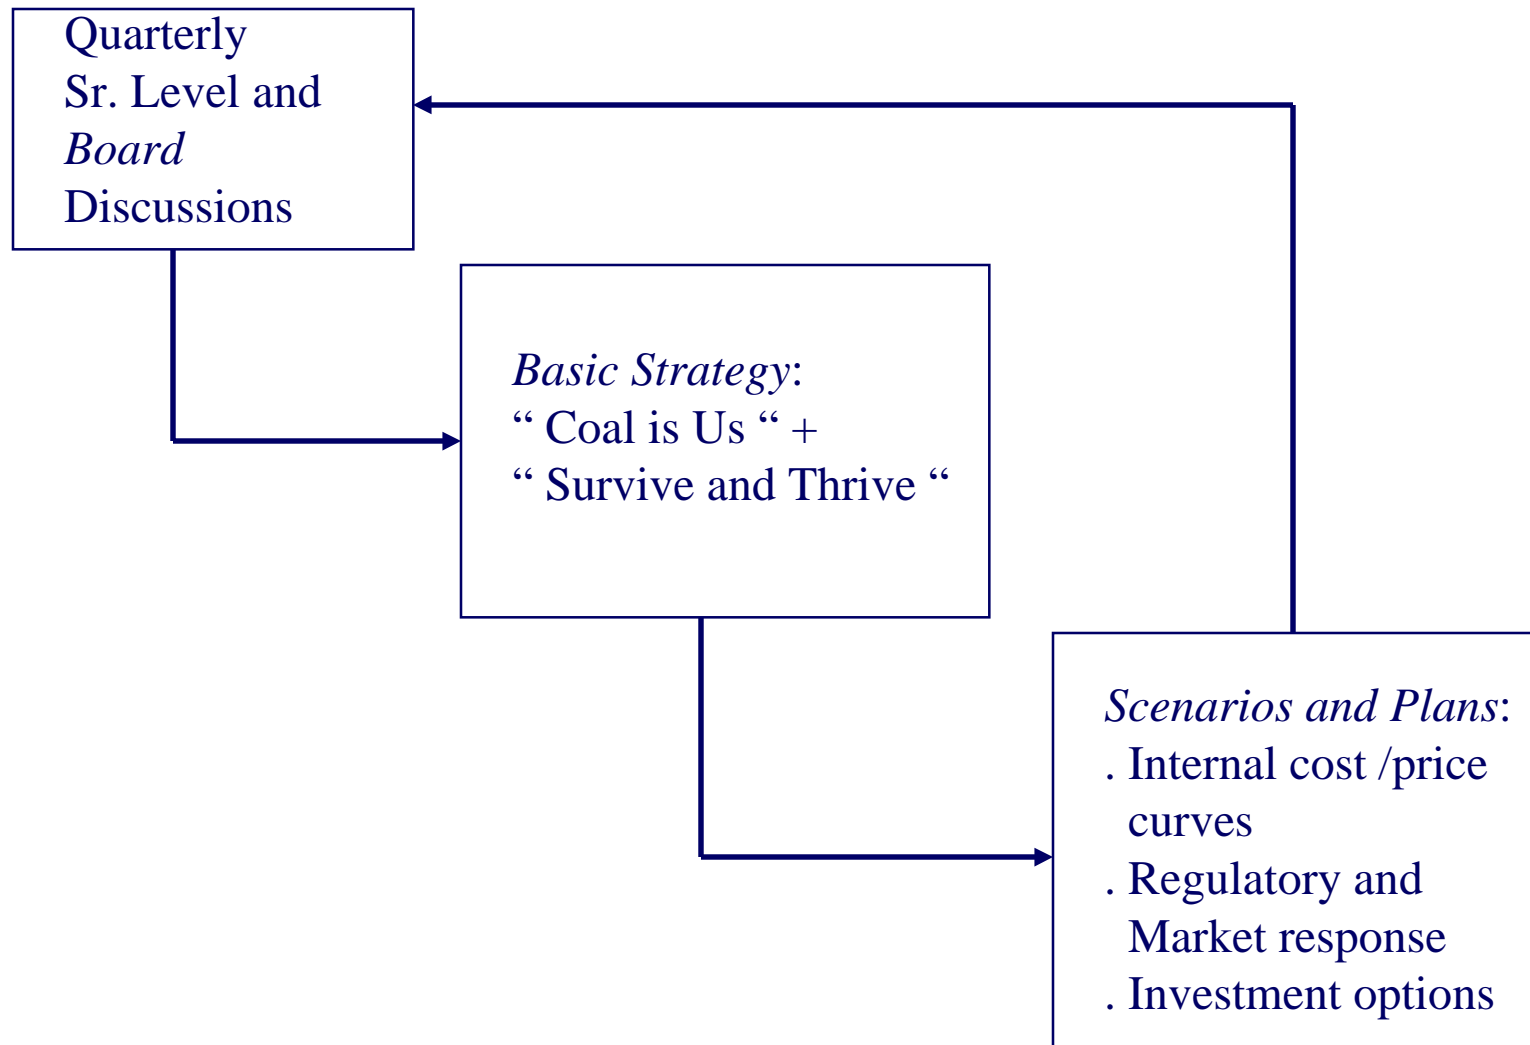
Quarterly
Sr. Level and
Board
Discussions

Basic Strategy:
“ Coal is Us “ +
“ Survive and Thrive “

Scenarios and Plans:
. Internal cost /price curves
. Regulatory and Market response
. Investment options